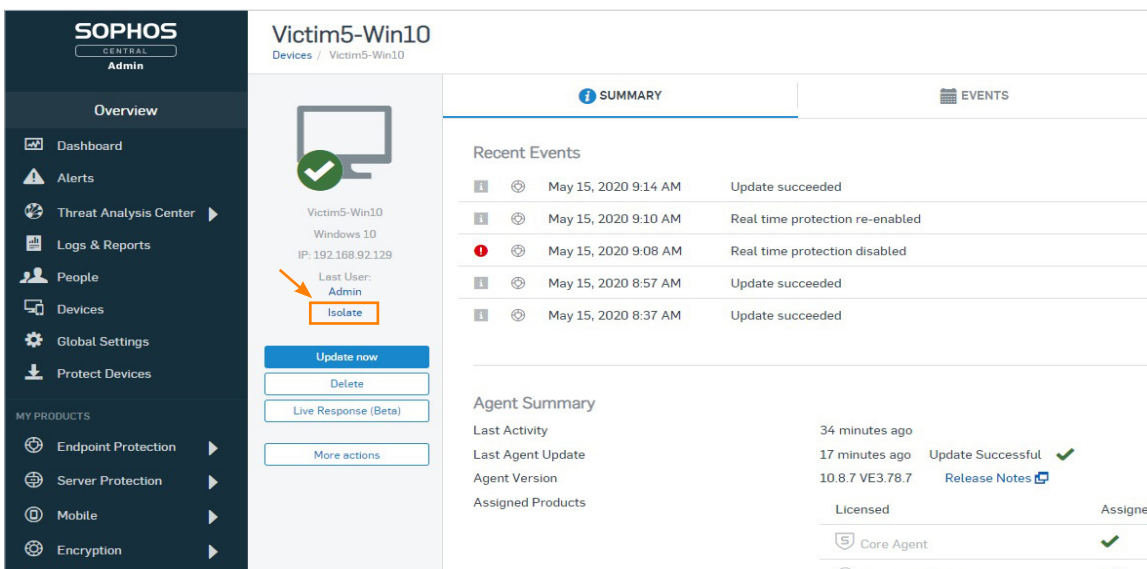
SOPHOS
CENTRAL
Admin

Overview
Dashboard
Alerts
Threat Analysis Center
Logs & Reports
People
Devices
Global Settings
Protect Devices

MY PRODUCTS
Endpoint Protection
Server Protection
Mobile
Encryption

Victim5-Win10
Devices / Victim5-Win10

Victim5-Win10
Windows 10
IP: 192.168.92.129
Last User:
Admin
Isolate

Update now
Delete
Live Response (Beta)
More actions

SUMMARY
EVENTS

Recent Events

| | | | |
|---|---|---|---|
| i | | May 15, 2020 9:14 AM | Update succeeded |
| i | | May 15, 2020 9:10 AM | Real time protection re-enabled |
| ! | | May 15, 2020 9:08 AM | Real time protection disabled |
| i | | May 15, 2020 8:57 AM | Update succeeded |
| i | | May 15, 2020 8:37 AM | Update succeeded |

Agent Summary
Last Activity 34 minutes ago
Last Agent Update 17 minutes ago Update Successful
Agent Version 10.8.7 VE3.78.7 Release Notes
Assigned Products

| Licensed | Assigne |
|---|---|
| Core Agent | ✔ |